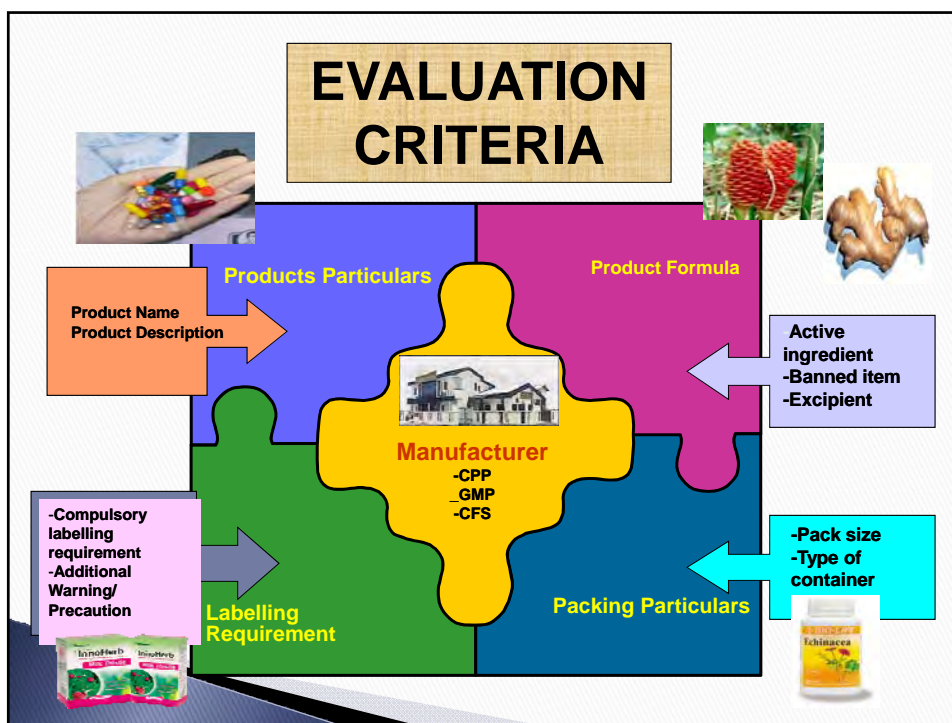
EVALUATION CRITERIA

Products Particulars

Product Name
Product Description

Product Formula

Active ingredient
-Banned item
-Excipient

Manufacturer
-CPP
_GMP
-CFS

-Compulsory labelling requirement
-Additional Warning/ Precaution

Labelling Requirement

Packing Particulars

-Pack size
-Type of container

InnoHerb
InnoHerb

Echinacea